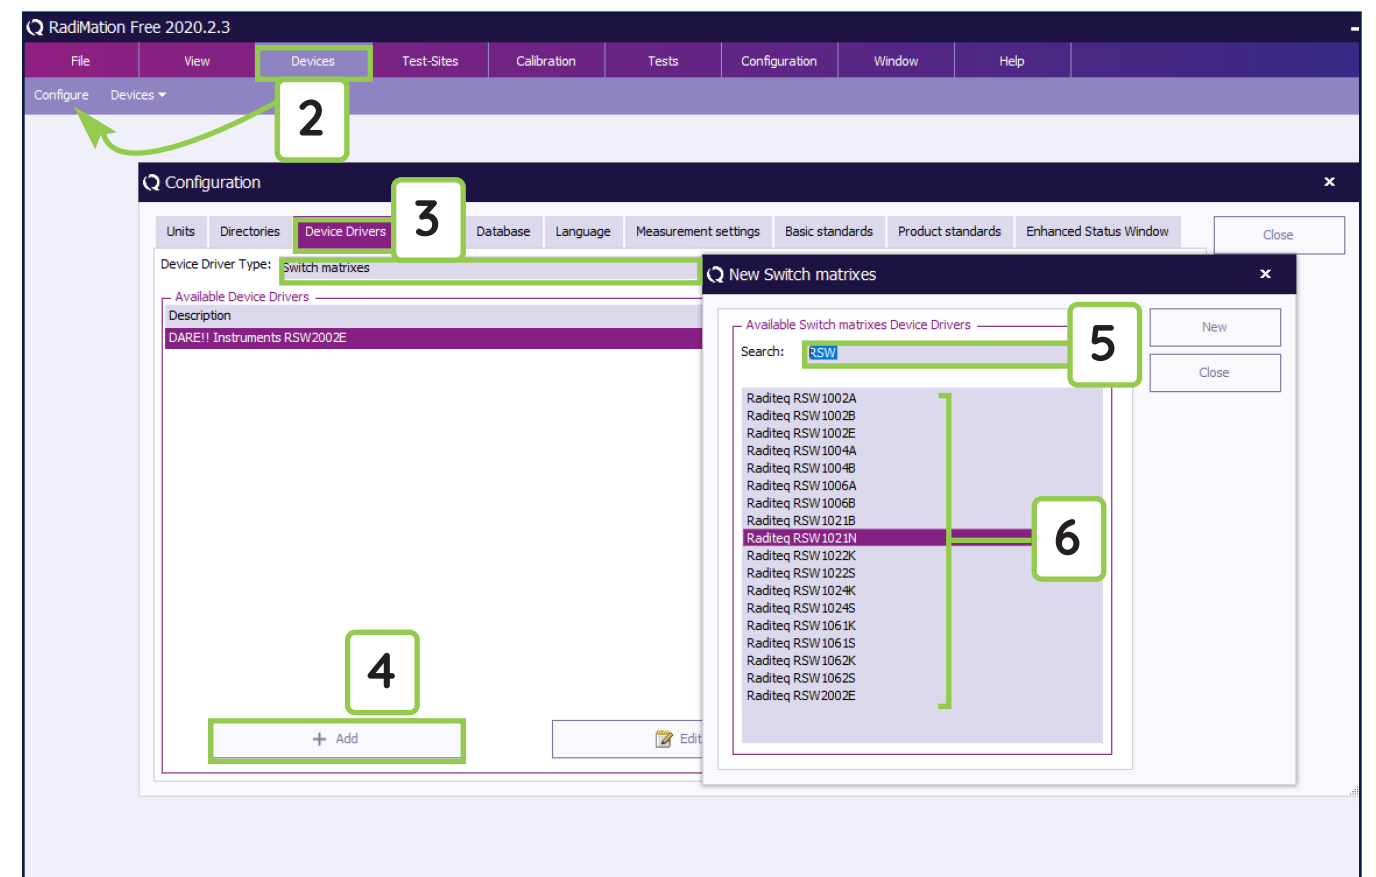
RadiMation Free 2020.2.3

File | View | Devices | Test-Sites | Calibration | Tests | Configuration | Window | Help

Configure Devices

2

Configuration

Units | Directories | Device Drivers | Database | Language | Measurement settings | Basic standards | Product standards | Enhanced Status Window

3

Close

Device Driver Type: Switch matrixes

Available Device Drivers

Description

DARE!! Instruments RSW2002E

4

Add

Edit

New Switch matrixes

Available Switch matrixes Device Drivers

Search: RSW

5

New

Close

Raditeq RSW1002A
Raditeq RSW1002B
Raditeq RSW1002E
Raditeq RSW1004A
Raditeq RSW1004B
Raditeq RSW1006A
Raditeq RSW1006B
Raditeq RSW1021B
Raditeq RSW1021N
Raditeq RSW1022K
Raditeq RSW1022S
Raditeq RSW1024K
Raditeq RSW1024S
Raditeq RSW1061K
Raditeq RSW1061S
Raditeq RSW1062K
Raditeq RSW1062S
Raditeq RSW2002E

6